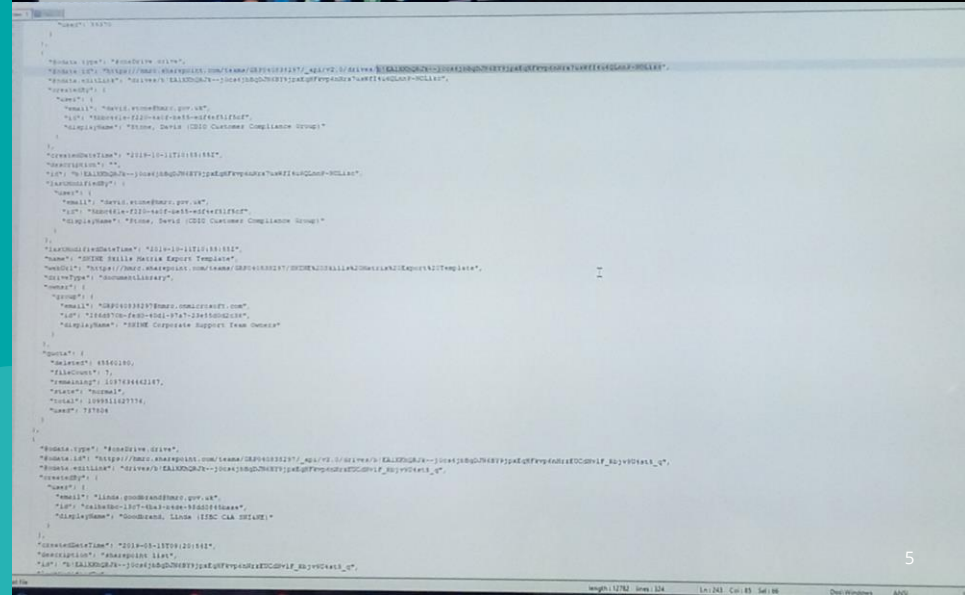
"used": 33470
}
},
{
"@odata.type": "#oneDrive.drive",
"@odata.id": "https://hmrc.sharepoint.com/teams/GRP0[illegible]/_api/v2.0/drives/b!EA1XRhQkJk--j0c4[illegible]",
"@odata.editLink": "drives/b!EA1XRhQkJk--j0c4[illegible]",
"createdBy": {
"user": {
"email": "david.stone@hmrc.gov.uk",
"id": "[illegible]",
"displayName": "Stone, David (CDIO Customer Compliance Group)"
}
},
"createdDateTime": "2018-10-11T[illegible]Z",
"description": "",
"id": "b!EA1XRhQkJk--j0c4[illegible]",
"lastModifiedBy": {
"user": {
"email": "david.stone@hmrc.gov.uk",
"id": "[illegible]",
"displayName": "Stone, David (CDIO Customer Compliance Group)"
}
},
"lastModifiedDateTime": "2018-10-11T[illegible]Z",
"name": "SHINE Skills Matrix Export Template",
"webUrl": "https://hmrc.sharepoint.com/teams/GRP0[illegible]/SHINE%20Skills%20Matrix%20Export%20Template",
"driveType": "documentLibrary",
"owner": {
"group": {
"email": "GRP0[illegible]@hmrc.onmicrosoft.com",
"id": "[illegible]",
"displayName": "SHINE Corporate Support Team Owners"
}
},
"quota": {
"deleted": 45540180,
"fileCount": 7,
"remaining": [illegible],
"state": "normal",
"total": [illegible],
"used": 737504
}
},
{
"@odata.type": "#oneDrive.drive",
"@odata.id": "https://hmrc.sharepoint.com/teams/GRP0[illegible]/_api/v2.0/drives/b!EA1XRhQkJk--j0c4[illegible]",
"@odata.editLink": "drives/b!EA1XRhQkJk--j0c4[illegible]",
"createdBy": {
"user": {
"email": "linda.goodbrand@hmrc.gov.uk",
"id": "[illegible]",
"displayName": "Goodbrand, Linda (IIBC C&A SHINE)"
}
},
"createdDateTime": "2018-05-15T09:20:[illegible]Z",
"description": "sharepoint list",
"id": "b!EA1XRhQkJk--j0c4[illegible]",

length : 12782 lines : 324 Ln : 243 Col : 85 Sel : 66 Dos\Windows ANSI

5